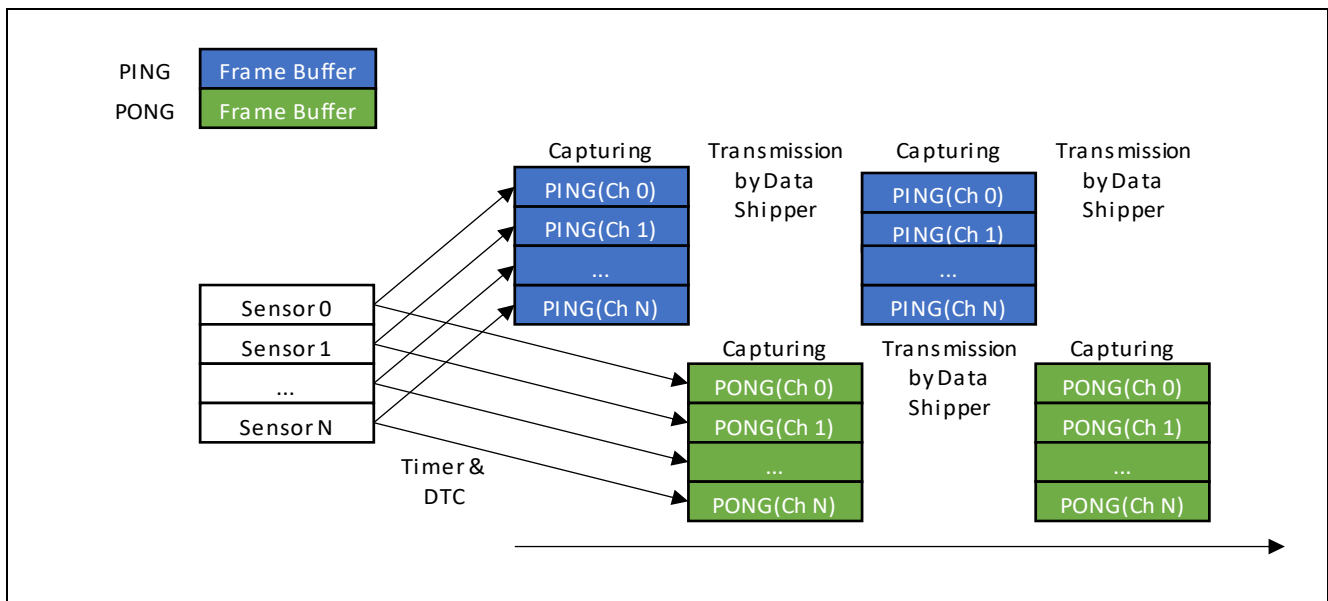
PING Frame Buffer
PONG Frame Buffer

Capturing
PING(Ch 0)
PING(Ch 1)
...
PING(Ch N)

Transmission by Data Shipper

Capturing
PING(Ch 0)
PING(Ch 1)
...
PING(Ch N)

Transmission by Data Shipper

Sensor 0
Sensor 1
...
Sensor N

Timer & DTC

Capturing
PONG(Ch 0)
PONG(Ch 1)
...
PONG(Ch N)

Transmission by Data Shipper

Capturing
PONG(Ch 0)
PONG(Ch 1)
...
PONG(Ch N)